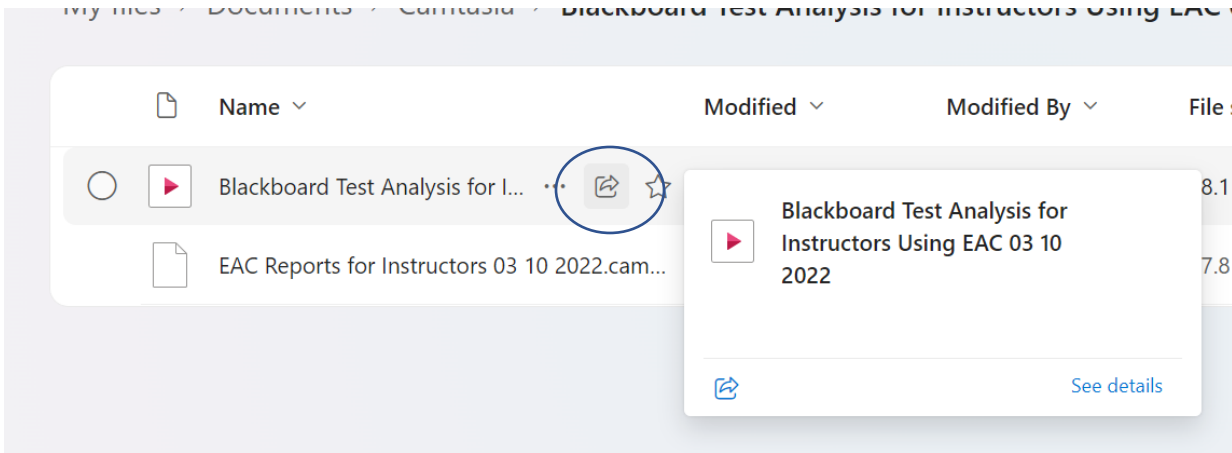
My files > Documents > Camtasia > Blackboard Test Analysis for Instructors Using EAC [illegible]

Name

Modified

Modified By

File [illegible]

Blackboard Test Analysis for I...

8.1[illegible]

EAC Reports for Instructors 03 10 2022.cam...

7.8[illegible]

Blackboard Test Analysis for Instructors Using EAC 03 10 2022

See details